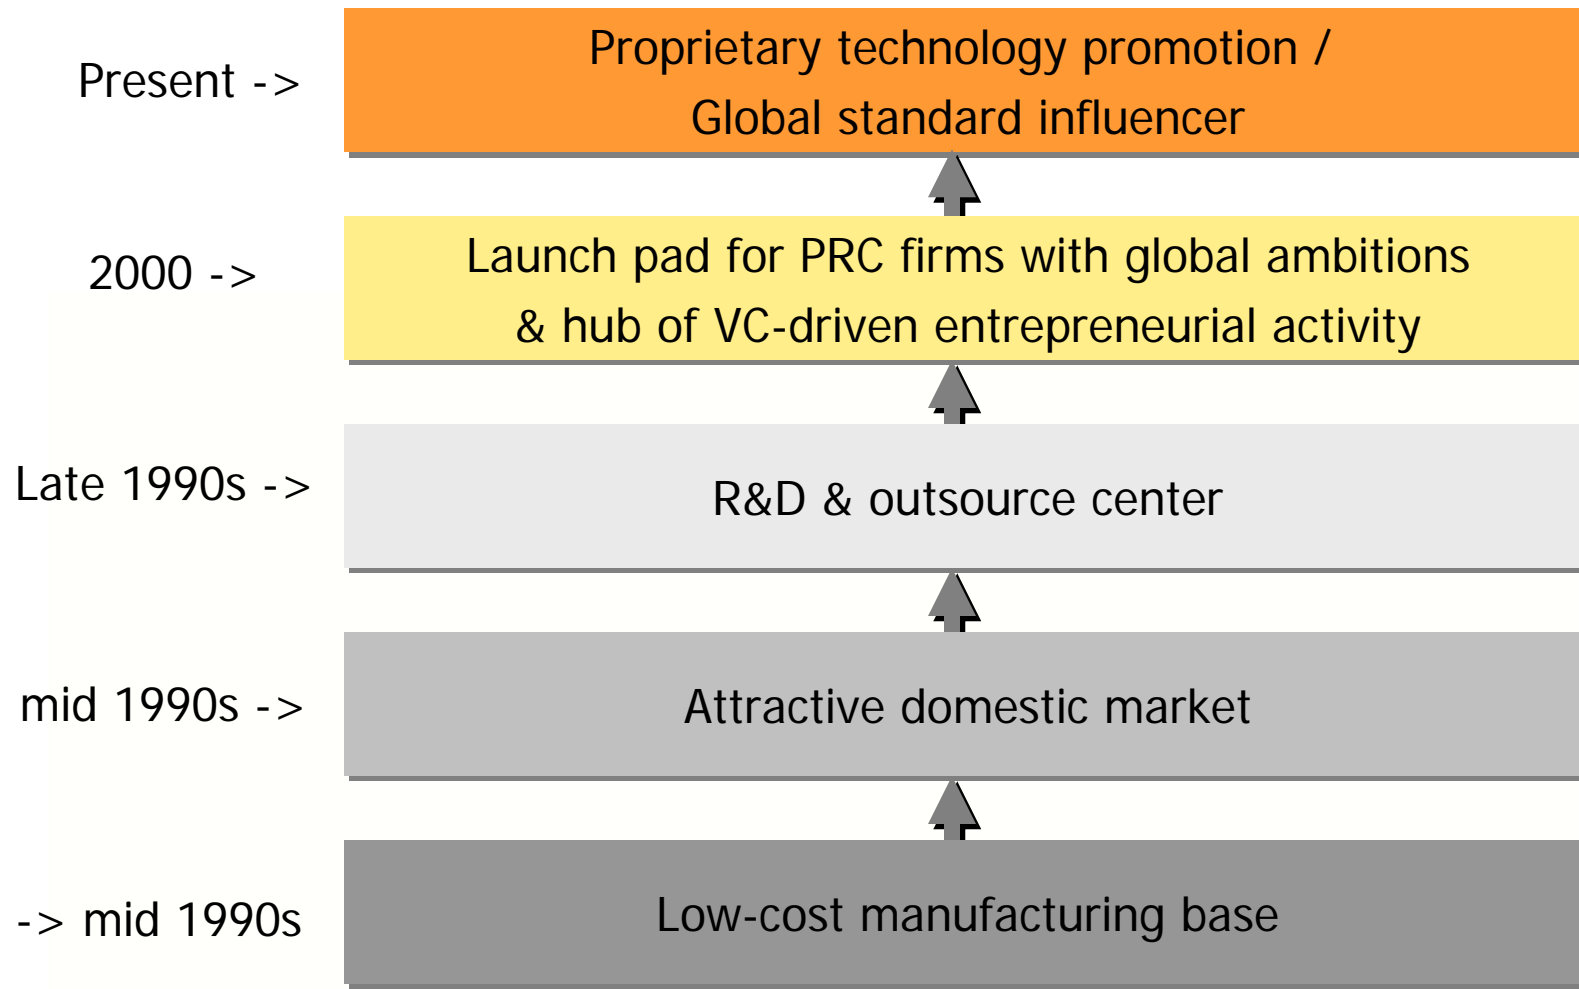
Present ->

Proprietary technology promotion / Global standard influencer

2000 ->

Launch pad for PRC firms with global ambitions & hub of VC-driven entrepreneurial activity

Late 1990s ->

R&D & outsource center

mid 1990s ->

Attractive domestic market

-> mid 1990s

Low-cost manufacturing base